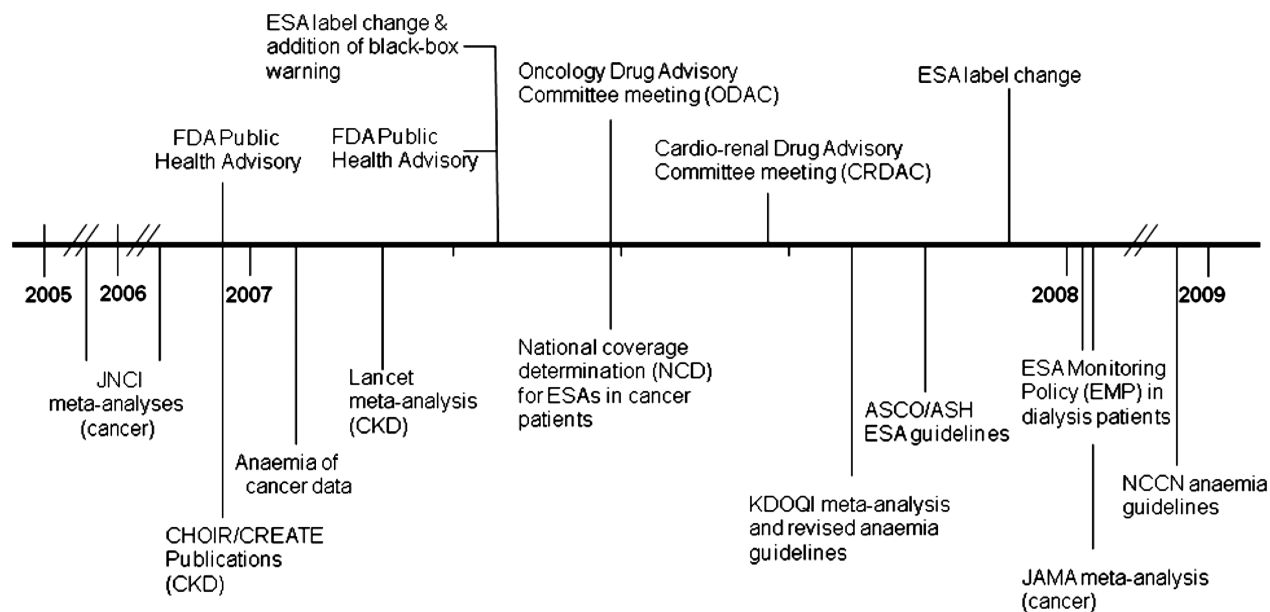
ESA label change & addition of black-box warning

Oncology Drug Advisory Committee meeting (ODAC)

ESA label change

FDA Public Health Advisory

FDA Public Health Advisory

Cardio-renal Drug Advisory Committee meeting (CRDAC)

2005

2006

2007

2008

2009

JNCI meta-analyses (cancer)

Anaemia of cancer data

CHOIR/CREATE Publications (CKD)

Lancet meta-analysis (CKD)

National coverage determination (NCD) for ESAs in cancer patients

KDOQI meta-analysis and revised anaemia guidelines

ASCO/ASH ESA guidelines

ESA Monitoring Policy (EMP) in dialysis patients

JAMA meta-analysis (cancer)

NCCN anaemia guidelines